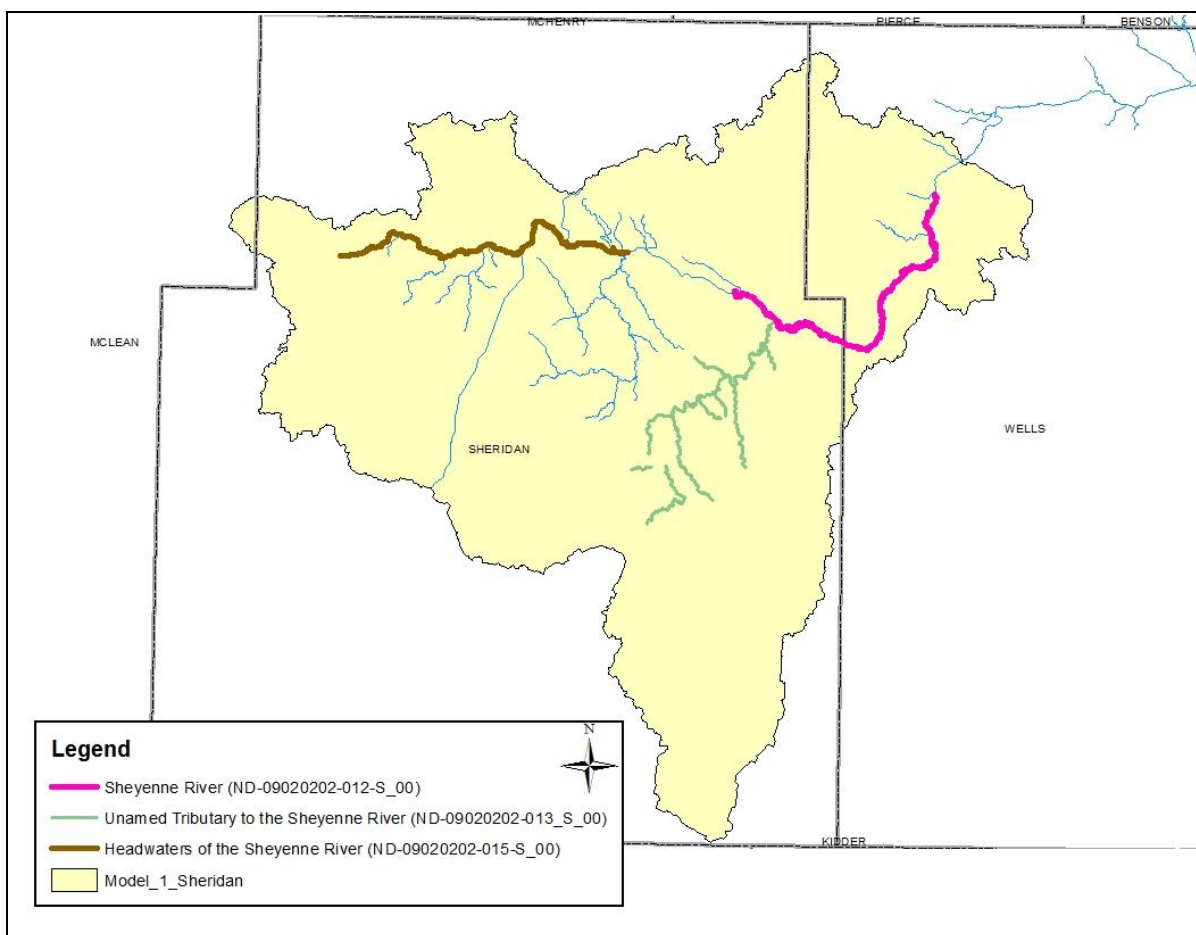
MCHENRY

PIERCE

BENSON

MCLEAN

SHERIDAN

WELLS

KIDDER

Legend

N

Sheyenne River (ND-09020202-012-S_00)

Unamed Tributary to the Sheyenne River (ND-09020202-013_S_00)

Headwaters of the Sheyenne River (ND-09020202-015-S_00)

Model_1_Sheridan